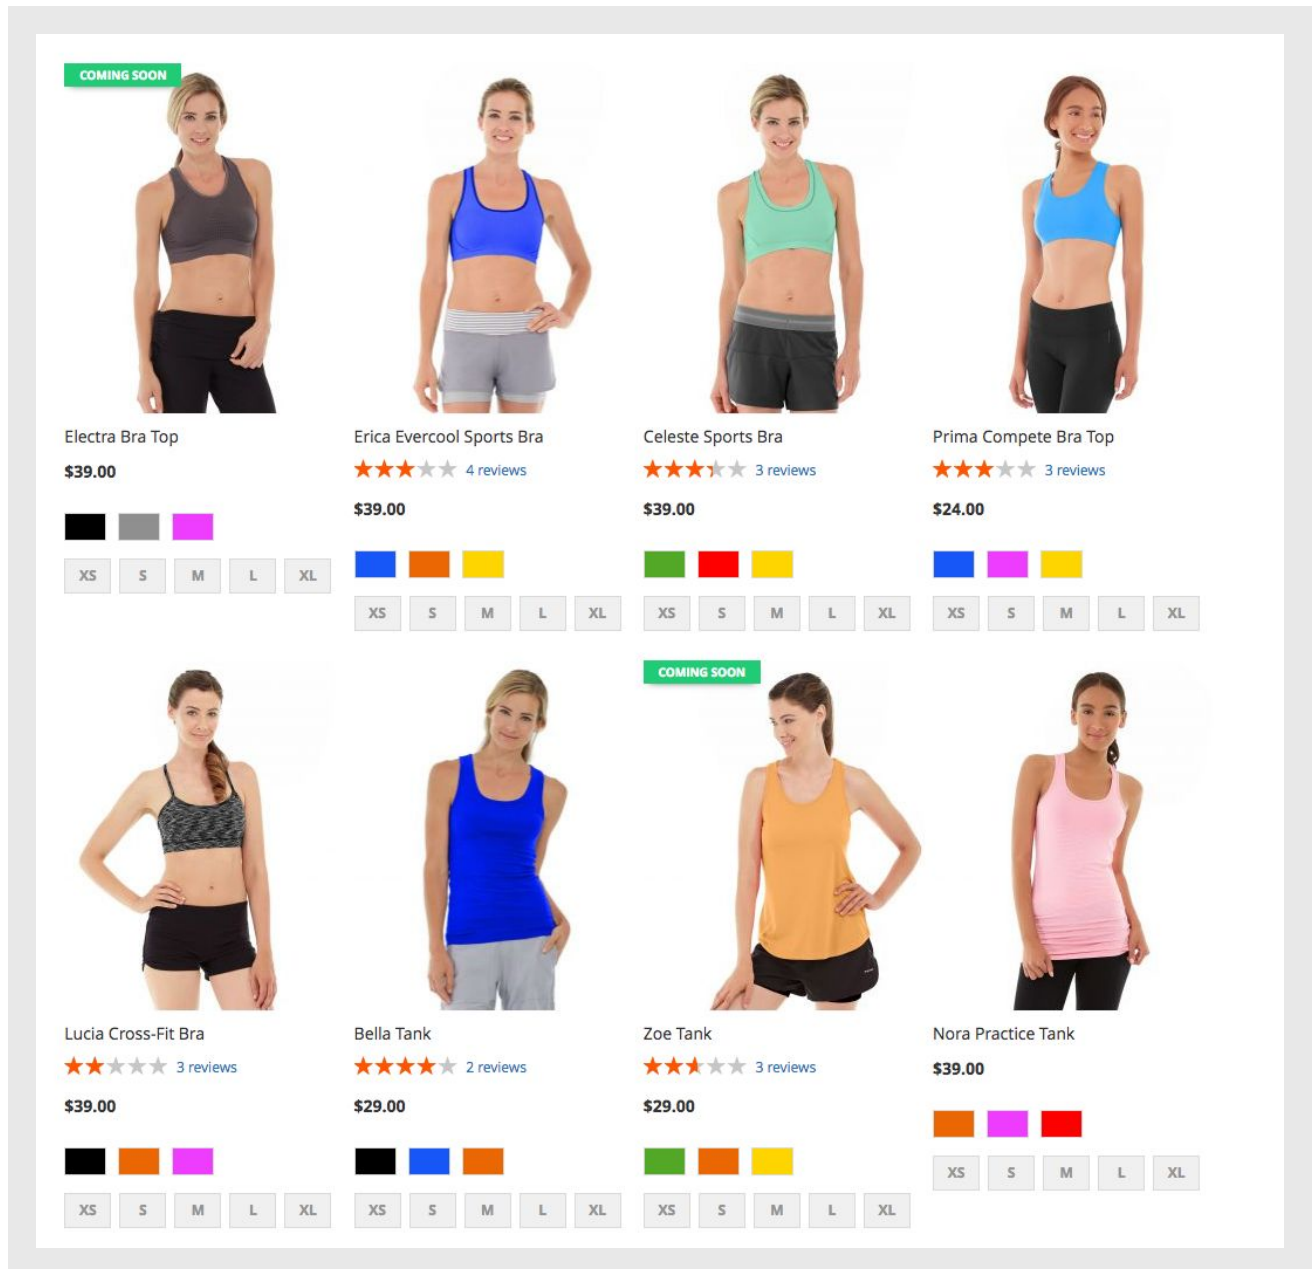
COMING SOON

Electra Bra Top
$39.00
XS S M L XL

Erica Evercool Sports Bra
4 reviews
$39.00
XS S M L XL

Celeste Sports Bra
3 reviews
$39.00
XS S M L XL

Prima Compete Bra Top
3 reviews
$24.00
XS S M L XL

Lucia Cross-Fit Bra
3 reviews
$39.00
XS S M L XL

Bella Tank
2 reviews
$29.00
XS S M L XL

COMING SOON

Zoe Tank
3 reviews
$29.00
XS S M L XL

Nora Practice Tank
$39.00
XS S M L XL